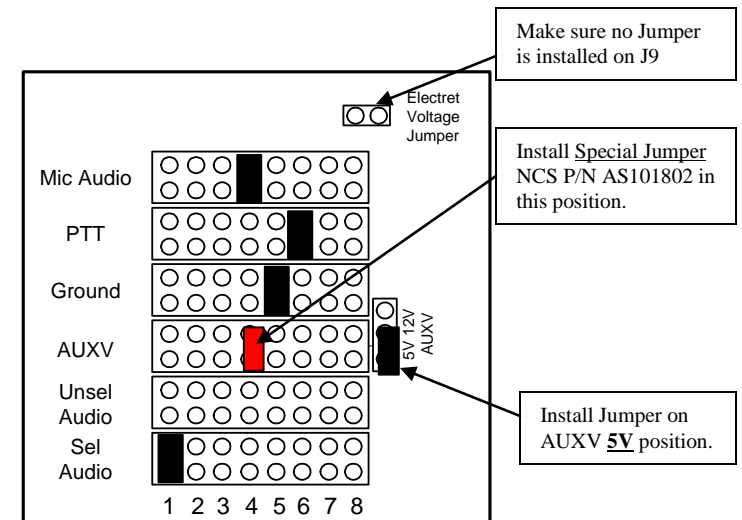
Make sure no Jumper is installed on J9

Electret Voltage Jumper

Install Special Jumper NCS P/N AS101802 in this position.

Mic Audio

PTT

Ground

AUXV

Unsel Audio

Sel Audio

5V 12V AUXV

Install Jumper on AUXV **5V** position.

1 2 3 4 5 6 7 8